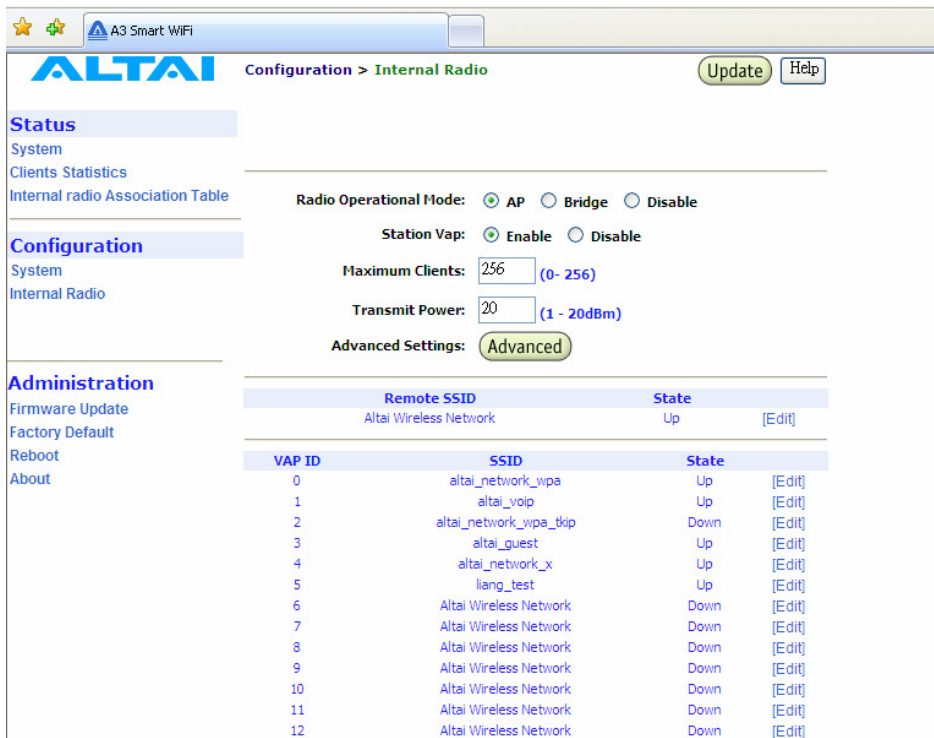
A3 Smart WiFi

ALTAI

Configuration > Internal Radio

Update Help

Status
System
Clients Statistics
Internal radio Association Table

Configuration
System
Internal Radio

Administration
Firmware Update
Factory Default
Reboot
About

Radio Operational Mode: AP Bridge Disable

Station Vap: Enable Disable

Maximum Clients: 256 (0- 256)

Transmit Power: 20 (1 - 20dBm)

Advanced Settings: Advanced

| Remote SSID | State | |
|---|---|---|
| Altai Wireless Network | Up | [Edit] |

| VAP ID | SSID | State | |
|---|---|---|---|
| 0 | altai_network_wpa | Up | [Edit] |
| 1 | altai_voip | Up | [Edit] |
| 2 | altai_network_wpa_tkip | Down | [Edit] |
| 3 | altai_guest | Up | [Edit] |
| 4 | altai_network_x | Up | [Edit] |
| 5 | liang_test | Up | [Edit] |
| 6 | Altai Wireless Network | Down | [Edit] |
| 7 | Altai Wireless Network | Down | [Edit] |
| 8 | Altai Wireless Network | Down | [Edit] |
| 9 | Altai Wireless Network | Down | [Edit] |
| 10 | Altai Wireless Network | Down | [Edit] |
| 11 | Altai Wireless Network | Down | [Edit] |
| 12 | Altai Wireless Network | Down | [Edit] |